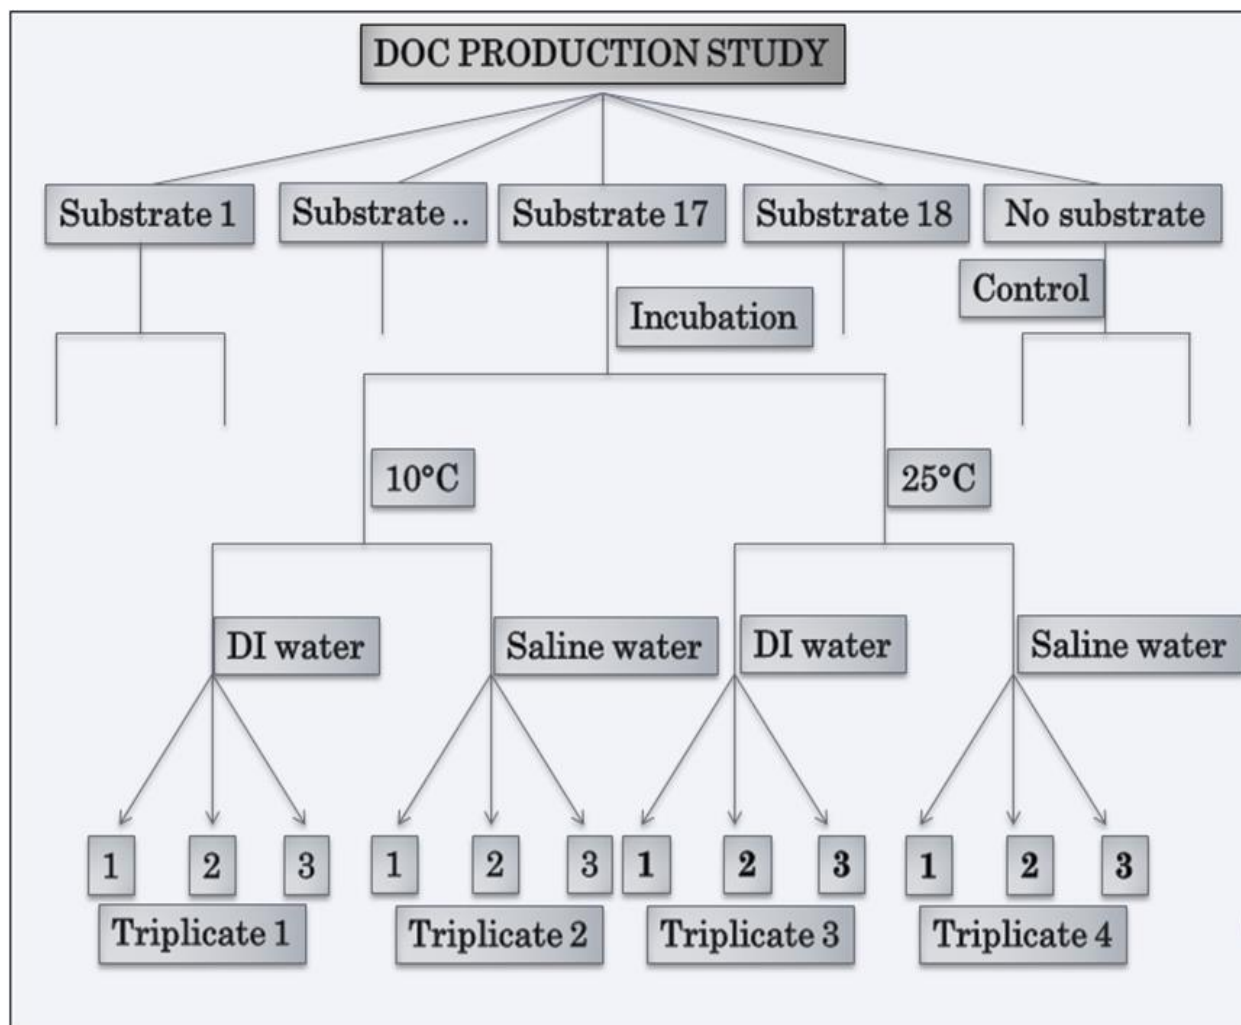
DOC PRODUCTION STUDY

Substrate 1

Substrate ..

Substrate 17

Substrate 18

No substrate

Control

Incubation

10°C

25°C

DI water

Saline water

DI water

Saline water

1 2 3

1 2 3

1 2 3

1 2 3

Triplicate 1

Triplicate 2

Triplicate 3

Triplicate 4